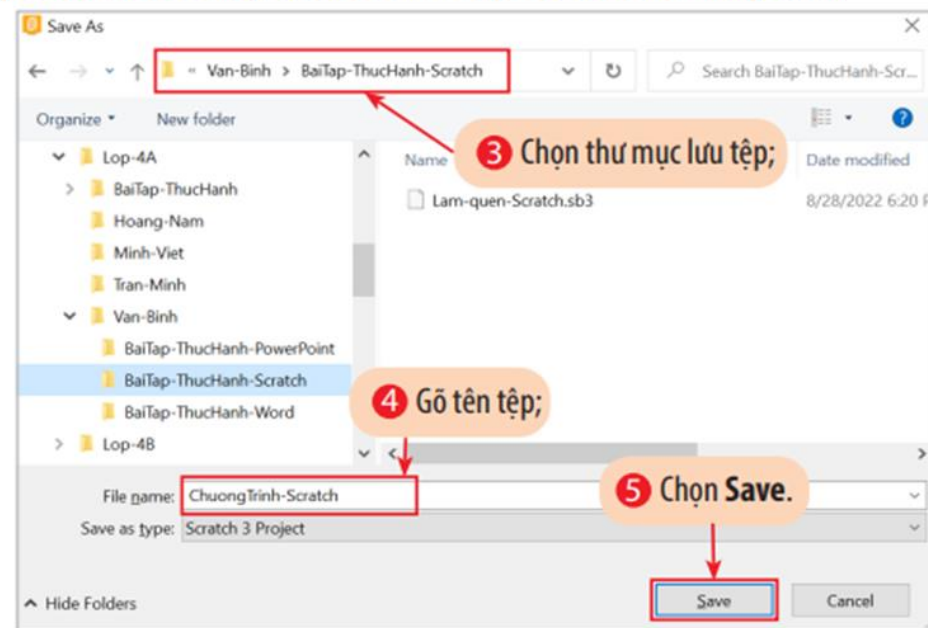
Save As

« Van-Binh > BaiTap-ThucHanh-Scratch

Search BaiTap-ThucHanh-Scr...

Organize ▾ New folder

Lop-4A
BaiTap-ThucHanh
Hoang-Nam
Minh-Viet
Tran-Minh
Van-Binh
BaiTap-ThucHanh-PowerPoint
BaiTap-ThucHanh-Scratch
BaiTap-ThucHanh-Word
Lop-4B

Name
Date modified
Lam-quen-Scratch.sb3
8/28/2022 6:20 P

3 Chọn thư mục lưu tệp;

4 Gõ tên tệp;

5 Chọn **Save**.

File name: ChuongTrinh-Scratch
Save as type: Scratch 3 Project

Hide Folders

Save
Cancel